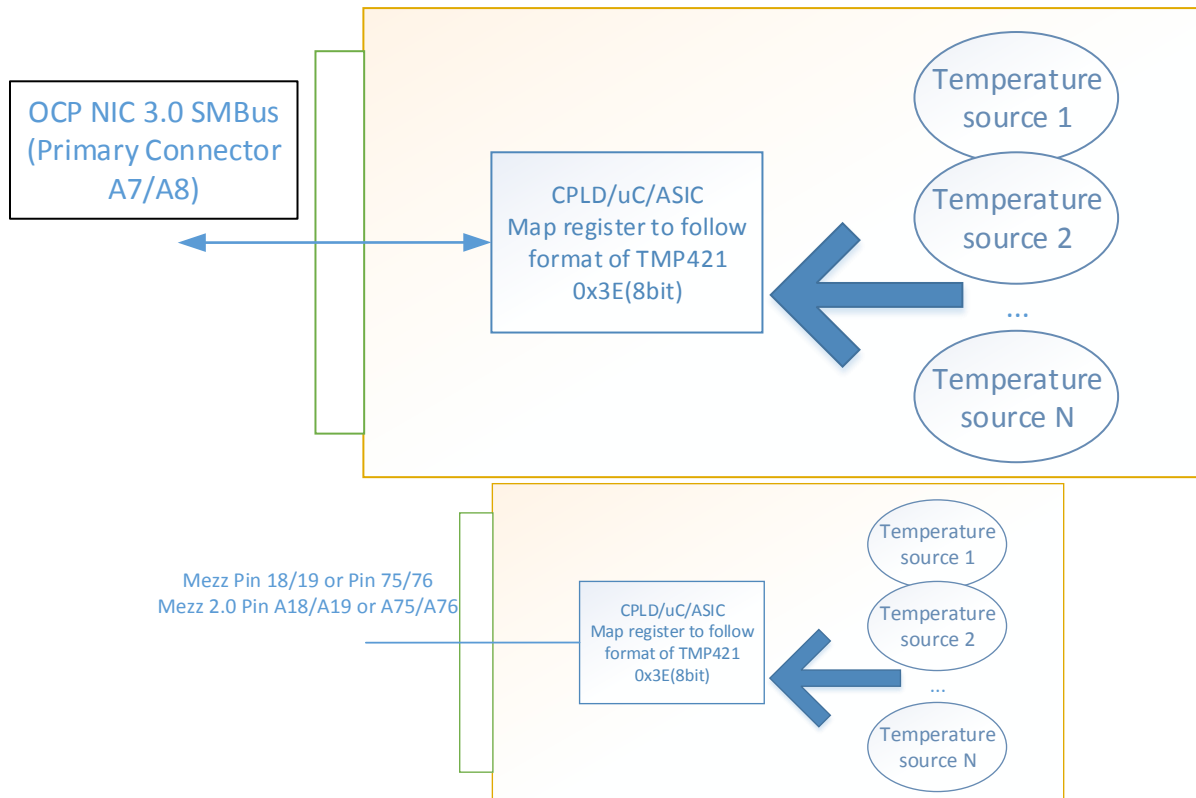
OCP NIC 3.0 SMBus (Primary Connector A7/A8)

CPLD/uC/ASIC
Map register to follow format of TMP421
0x3E(8bit)

Temperature source 1

Temperature source 2

...

Temperature source N

Mezz Pin 18/19 or Pin 75/76
Mezz 2.0 Pin A18/A19 or A75/A76

CPLD/uC/ASIC
Map register to follow format of TMP421
0x3E(8bit)

Temperature source 1

Temperature source 2

...

Temperature source N